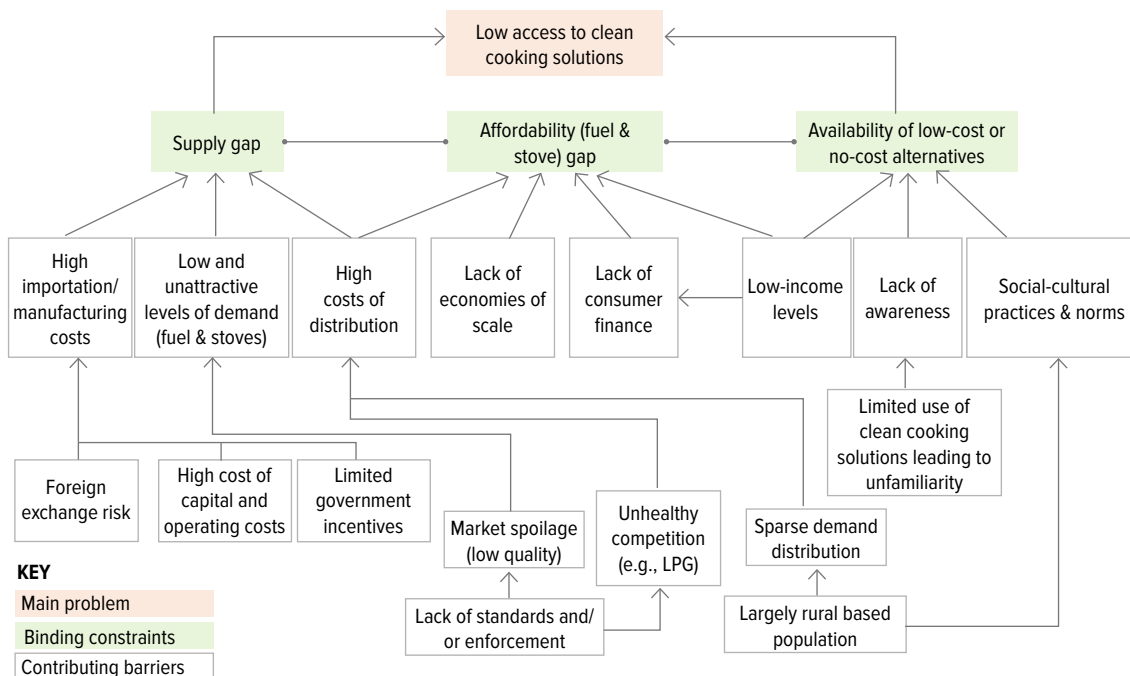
Low access to clean cooking solutions

Supply gap

Affordability (fuel & stove) gap

Availability of low-cost or no-cost alternatives

High importation/ manufacturing costs

Low and unattractive levels of demand (fuel & stoves)

High costs of distribution

Lack of economies of scale

Lack of consumer finance

Low-income levels

Lack of awareness

Social-cultural practices & norms

Limited use of clean cooking solutions leading to unfamiliarity

Foreign exchange risk

High cost of capital and operating costs

Limited government incentives

Market spoilage (low quality)

Unhealthy competition (e.g., LPG)

Sparse demand distribution

Lack of standards and/ or enforcement

Largely rural based population

KEY
Main problem
Binding constraints
Contributing barriers